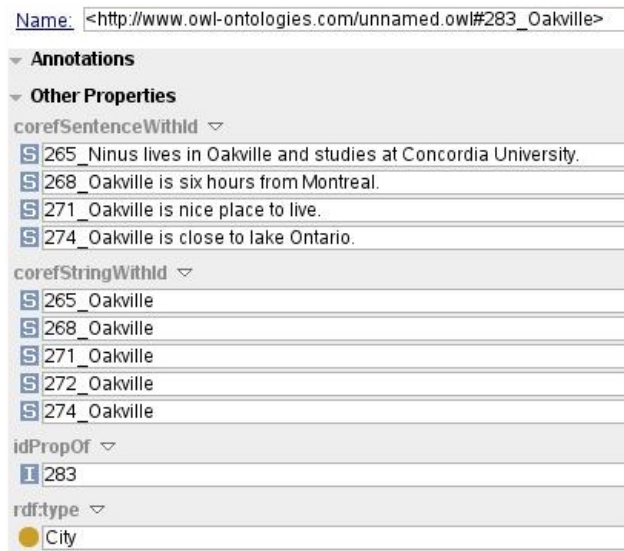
Name: <http://www.owl-ontologies.com/unnamed.owl#283_Oakville>

Annotations

Other Properties

corefSentenceWithId

S 265_Ninus lives in Oakville and studies at Concordia University.

S 268_Oakville is six hours from Montreal.

S 271_Oakville is nice place to live.

S 274_Oakville is close to lake Ontario.

corefStringWithId

S 265_Oakville

S 268_Oakville

S 271_Oakville

S 272_Oakville

S 274_Oakville

idPropOf

I 283

rdf:type

City